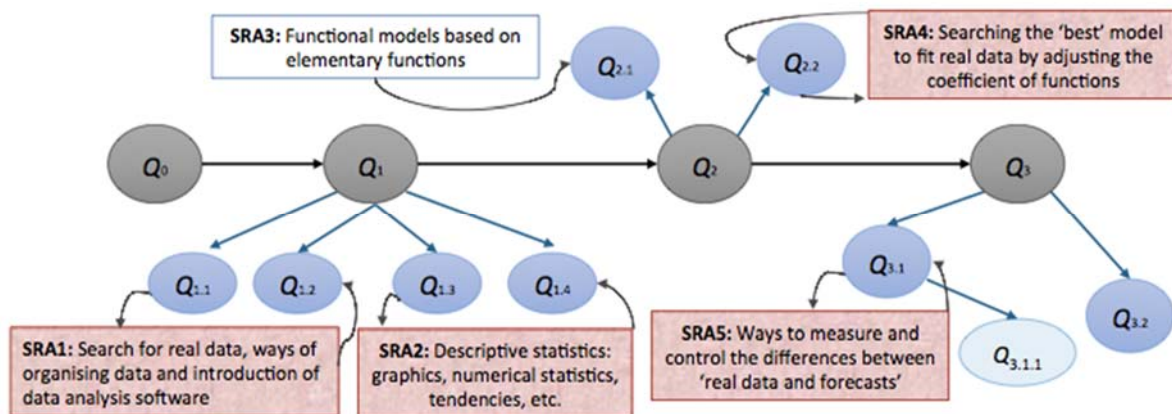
SRA3: Functional models based on elementary functions

$Q_{2.1}$

$Q_{2.2}$

SRA4: Searching the 'best' model to fit real data by adjusting the coefficient of functions

$Q_0$

$Q_1$

$Q_2$

$Q_3$

$Q_{1.1}$

$Q_{1.2}$

$Q_{1.3}$

$Q_{1.4}$

$Q_{3.1}$

$Q_{3.2}$

$Q_{3.1.1}$

SRA1: Search for real data, ways of organising data and introduction of data analysis software

SRA2: Descriptive statistics: graphics, numerical statistics, tendencies, etc.

SRA5: Ways to measure and control the differences between 'real data and forecasts'